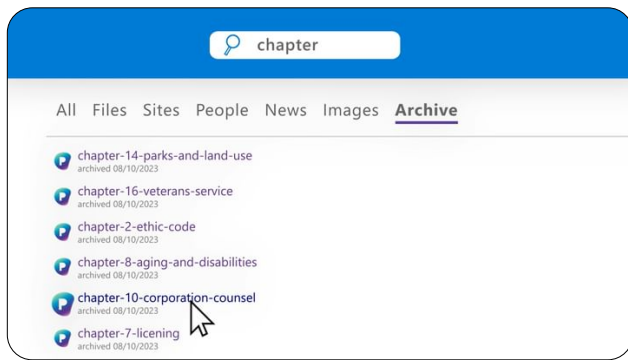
chapter

All Files Sites People News Images Archive

chapter-14-parks-and-land-use
archived 08/10/2023

chapter-16-veterans-service
archived 08/10/2023

chapter-2-ethic-code
archived 08/10/2023

chapter-8-aging-and-disabilities
archived 08/10/2023

chapter-10-corporation-counsel
archived 08/10/2023

chapter-7-licening
archived 08/10/2023